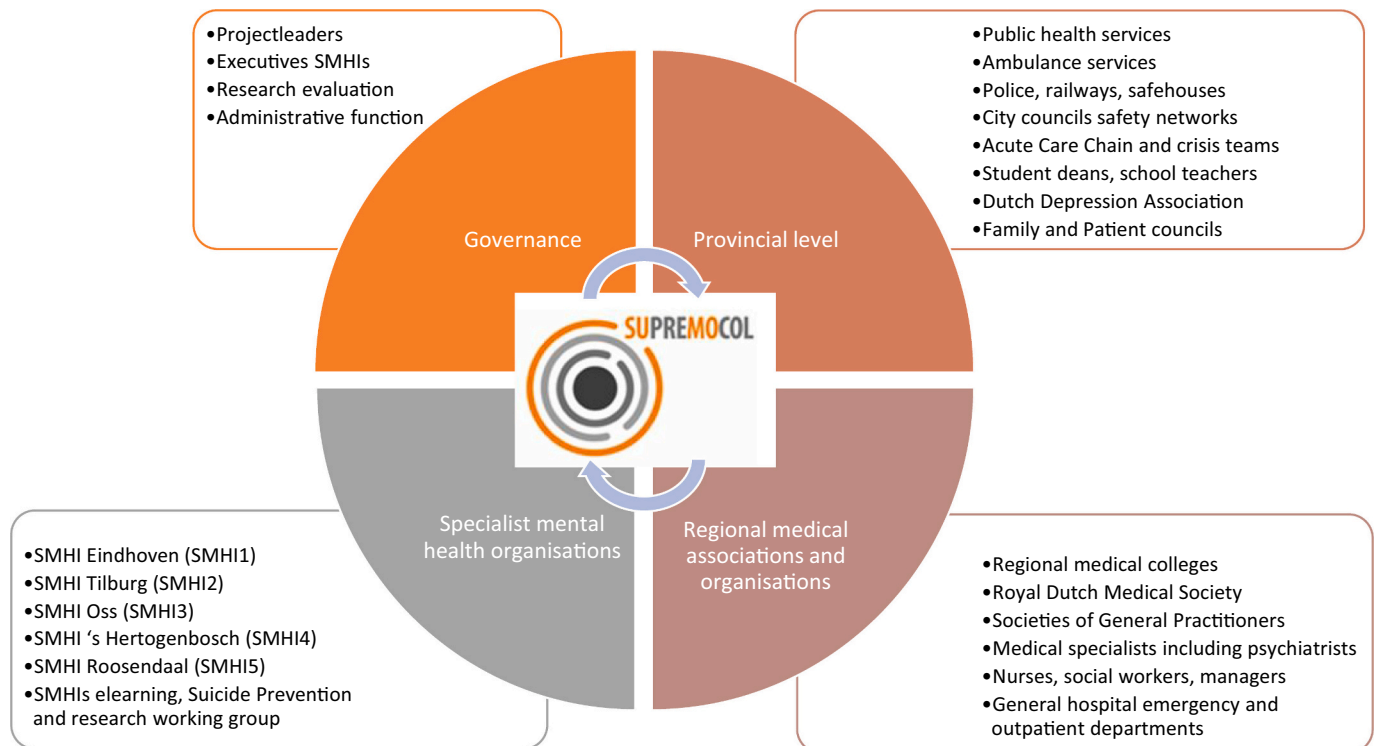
•Projectleaders
•Executives SMHIs
•Research evaluation
•Administrative function

•Public health services
•Ambulance services
•Police, railways, safehouses
•City councils safety networks
•Acute Care Chain and crisis teams
•Student deans, school teachers
•Dutch Depression Association
•Family and Patient councils

Governance

Provincial level

SUPREMOCOL

Specialist mental health organisations

Regional medical associations and organisations

•SMHI Eindhoven (SMHI1)
•SMHI Tilburg (SMHI2)
•SMHI Oss (SMHI3)
•SMHI 's Hertogenbosch (SMHI4)
•SMHI Roosendaal (SMHI5)
•SMHIs elearning, Suicide Prevention and research working group

•Regional medical colleges
•Royal Dutch Medical Society
•Societies of General Practitioners
•Medical specialists including psychiatrists
•Nurses, social workers, managers
•General hospital emergency and outpatient departments